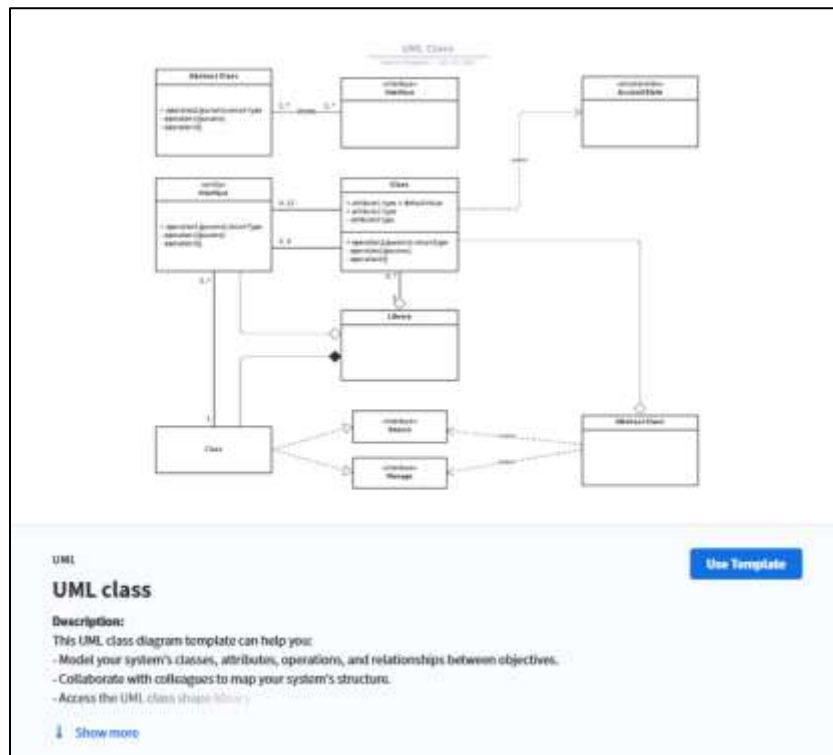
UML Class

Abstract Class

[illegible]

<<Interface>>
Interface

<<Enumeration>>
AccountState

Class

<<Interface>>
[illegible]

Library

Class

<<Interface>>
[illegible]

<<Interface>>
Manage

Abstract Class

UML

UML class

Use Template

Description:
This UML class diagram template can help you:
- Model your system's classes, attributes, operations, and relationships between objectives.
- Collaborate with colleagues to map your system's structure.
- Access the UML class shape library

Show more